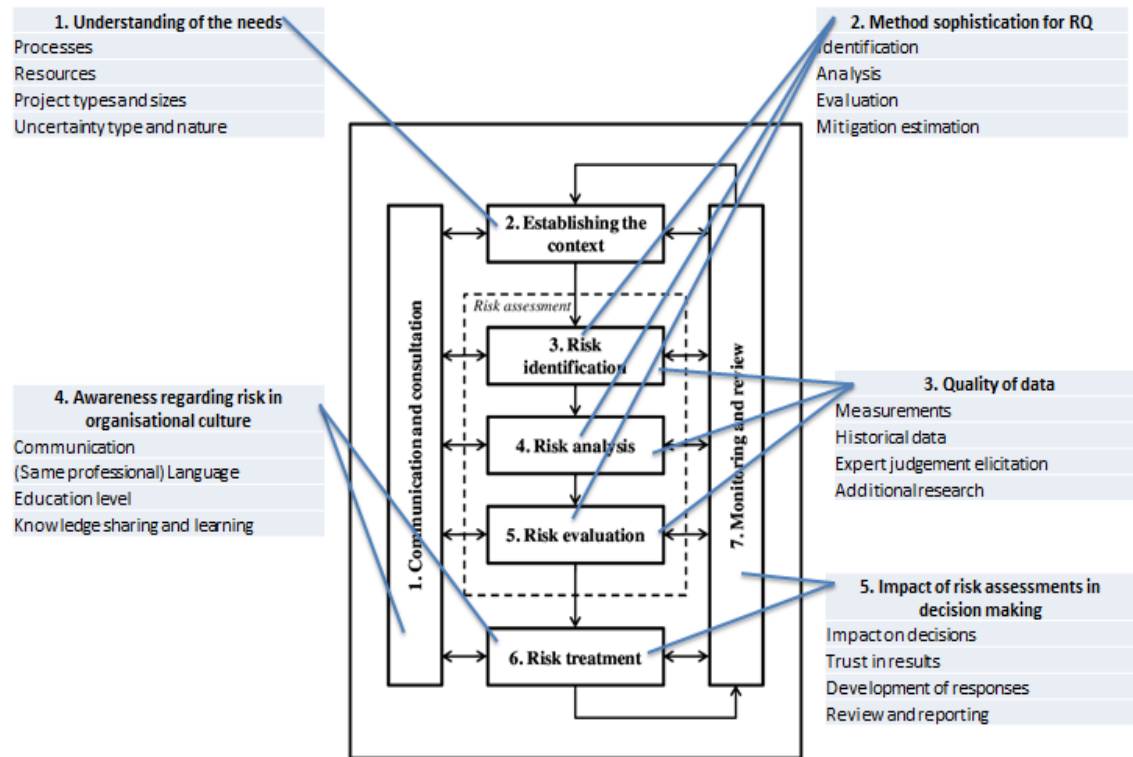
1. Understanding of the needs
Processes
Resources
Project types and sizes
Uncertainty type and nature

2. Method sophistication for RQ
Identification
Analysis
Evaluation
Mitigation estimation

2. Establishing the context

Risk assessment

3. Risk identification

4. Risk analysis

5. Risk evaluation

6. Risk treatment

1. Communication and consultation

7. Monitoring and review

4. Awareness regarding risk in organisational culture
Communication
(Same professional) Language
Education level
Knowledge sharing and learning

3. Quality of data
Measurements
Historical data
Expert judgement elicitation
Additional research

5. Impact of risk assessments in decision making
Impact on decisions
Trust in results
Development of responses
Review and reporting